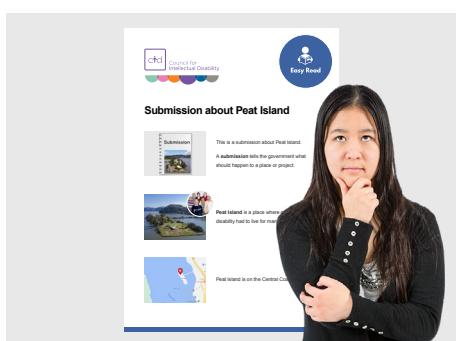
cid Council for Intellectual Disability

Easy Read

Submission about Peat Island

Submission

This is a submission about Peat Island.

A **submission** tells the government what should happen to a place or project.

**Peat Island** is a place where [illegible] disability had to live for man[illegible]

Peat Island is on the Central Co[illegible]